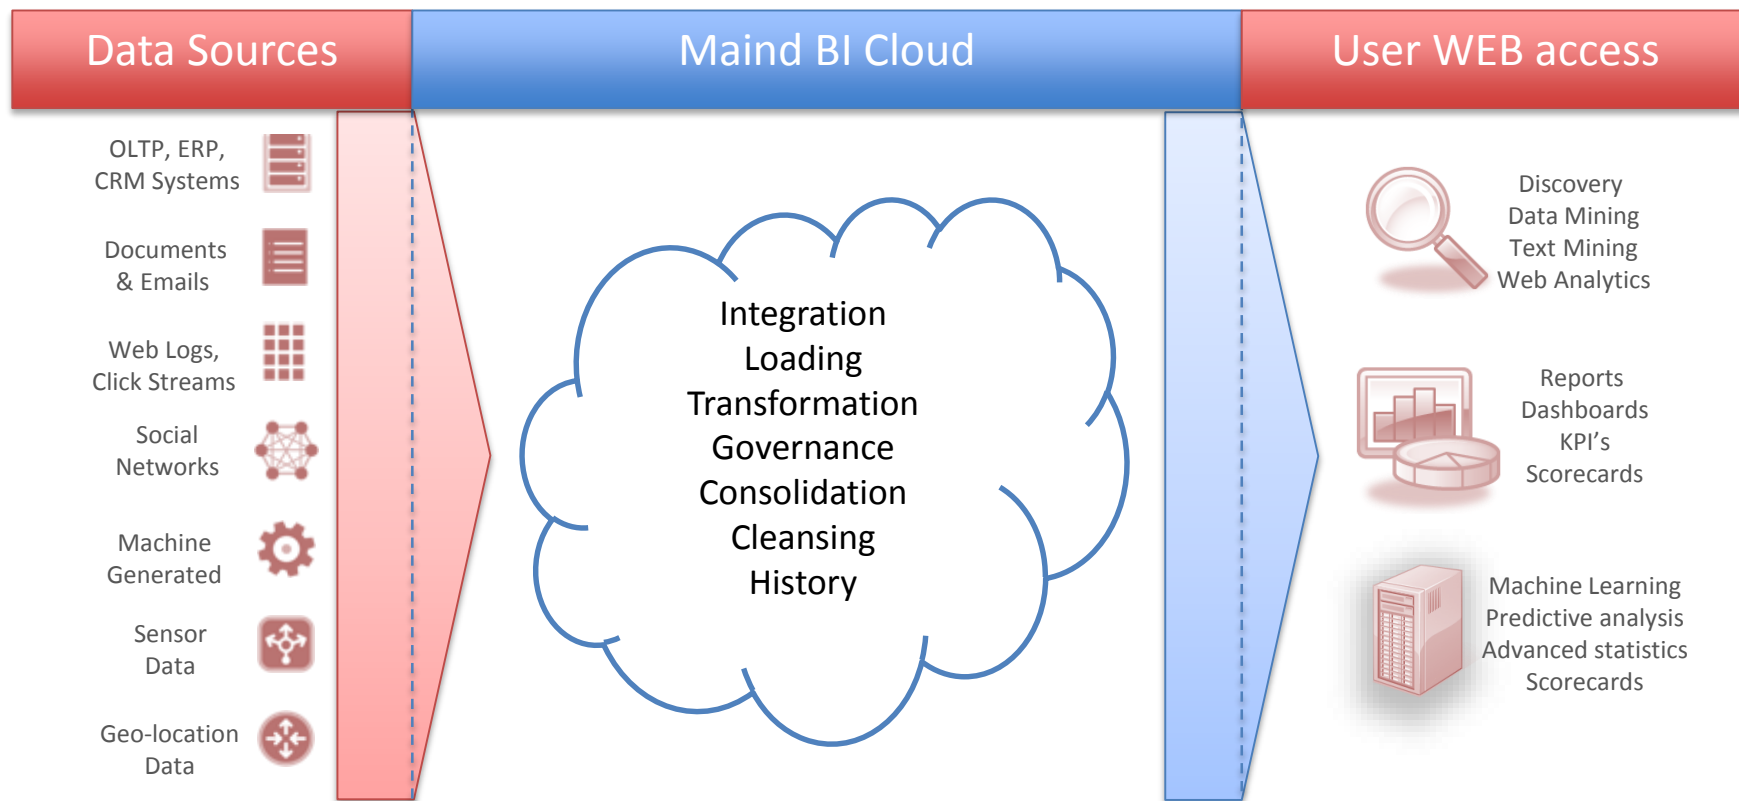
Data Sources

Maind BI Cloud

User WEB access

OLTP, ERP, CRM Systems

Documents & Emails

Web Logs, Click Streams

Social Networks

Machine Generated

Sensor Data

Geo-location Data

Integration
Loading
Transformation
Governance
Consolidation
Cleansing
History

Discovery
Data Mining
Text Mining
Web Analytics

Reports
Dashboards
KPI's
Scorecards

Machine Learning
Predictive analysis
Advanced statistics
Scorecards